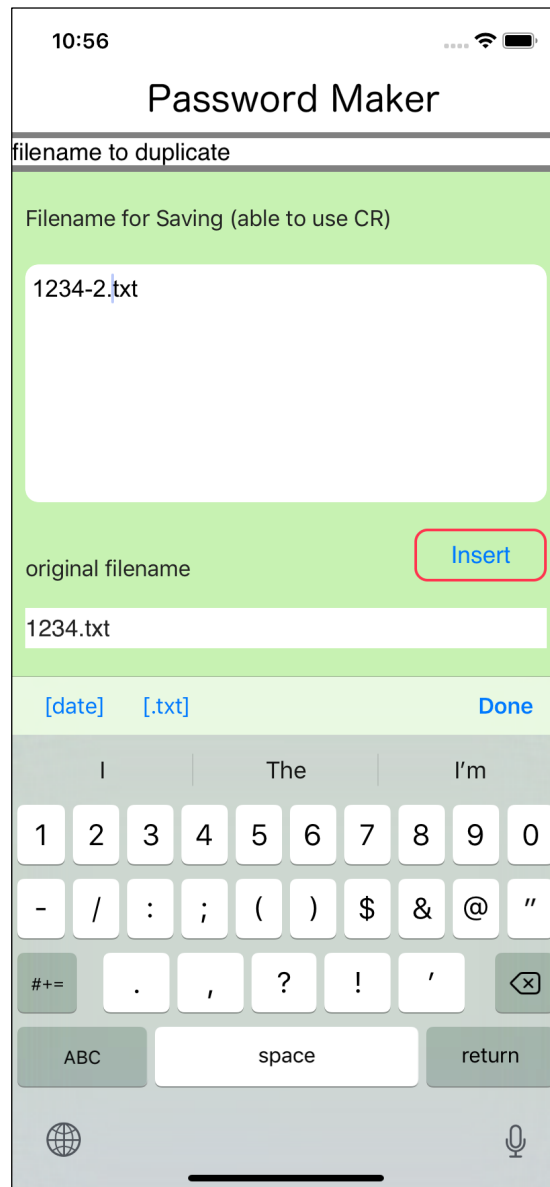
10:56

Password Maker

filename to duplicate

Filename for Saving (able to use CR)

1234-2.txt

Insert

original filename

1234.txt

[date] [.txt] Done

I The I’m

1 2 3 4 5 6 7 8 9 0

- / : ; ( ) $ & @ ”

#+= . , ? ! ’

ABC space return